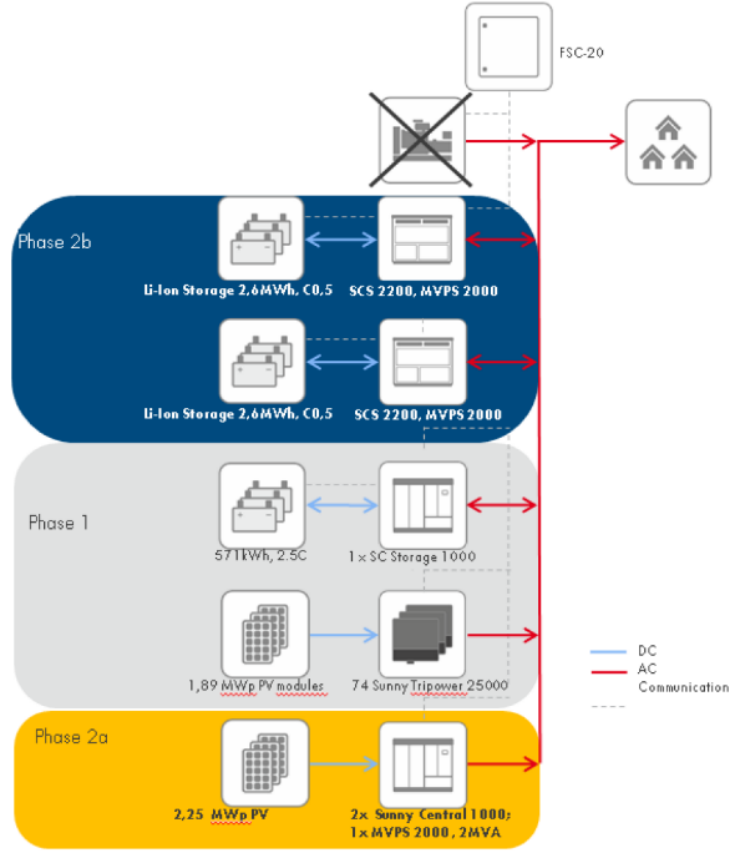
FSC-20

Phase 2b

Li-Ion Storage 2,6MWh, C0,5

SCS 2200, MVPS 2000

Li-Ion Storage 2,6MWh, C0,5

SCS 2200, MVPS 2000

Phase 1

571kWh, 2.5C

1 x SC Storage 1000

1,89 MWp PV modules

74 Sunny Tripower 25000

DC
AC
Communication

Phase 2a

2,25 MWp PV

2x Sunny Central 1000;
1x MVPS 2000, 2MVA